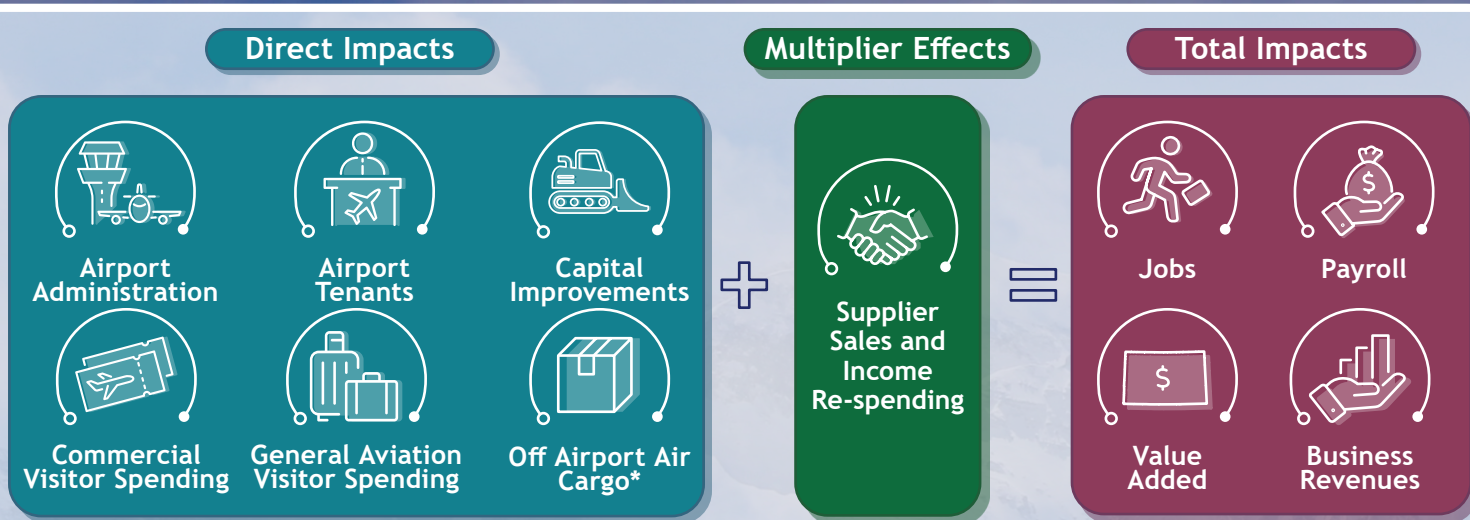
Direct Impacts

Airport Administration

Airport Tenants

Capital Improvements

Commercial Visitor Spending

General Aviation Visitor Spending

Off Airport Air Cargo*

Multiplier Effects

Supplier Sales and Income Re-spending

Total Impacts

Jobs

Payroll

$

Value Added

Business Revenues